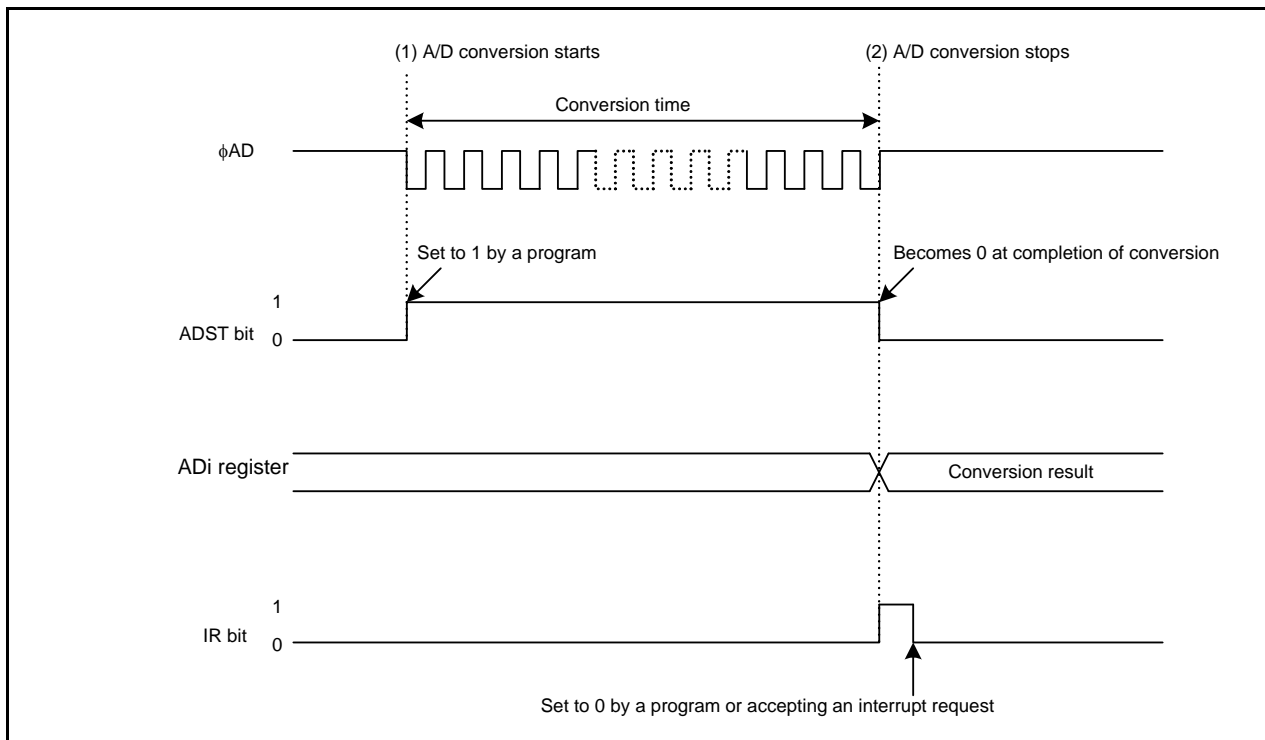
(1) A/D conversion starts

(2) A/D conversion stops

Conversion time

$\phi$AD

Set to 1 by a program

Becomes 0 at completion of conversion

1

ADST bit 0

ADi register

Conversion result

1

IR bit 0

Set to 0 by a program or accepting an interrupt request